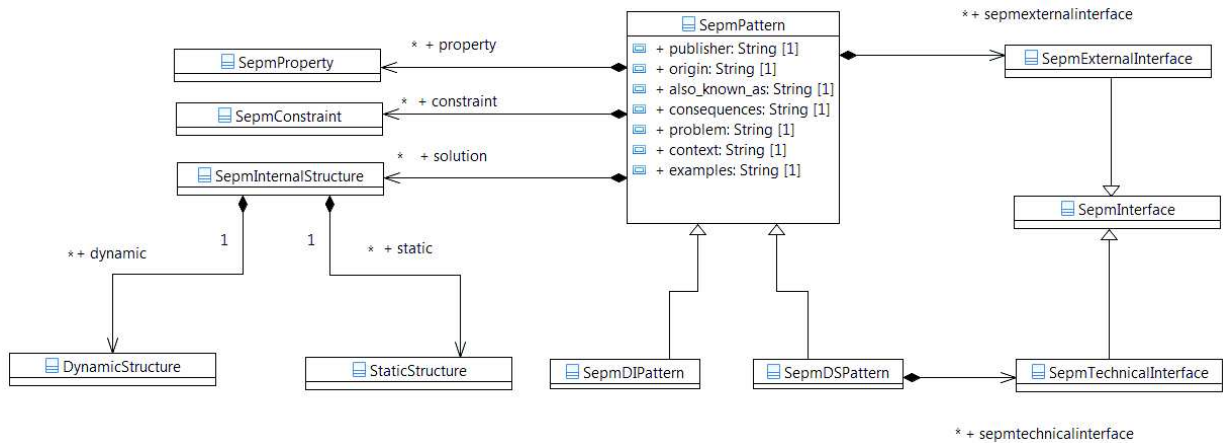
SepmPattern
+ publisher: String [1]
+ origin: String [1]
+ also_known_as: String [1]
+ consequences: String [1]
+ problem: String [1]
+ context: String [1]
+ examples: String [1]

* + sepmexternalinterface

SepmProperty
* + property

SepmConstraint
* + constraint

SepmInternalStructure
* + solution

SepmExternalInterface

SepmInterface

1
* + dynamic

1
* + static

DynamicStructure

StaticStructure

SepmDIPattern

SepmDSPattern

SepmTechnicalInterface

* + sepmtechnicalinterface